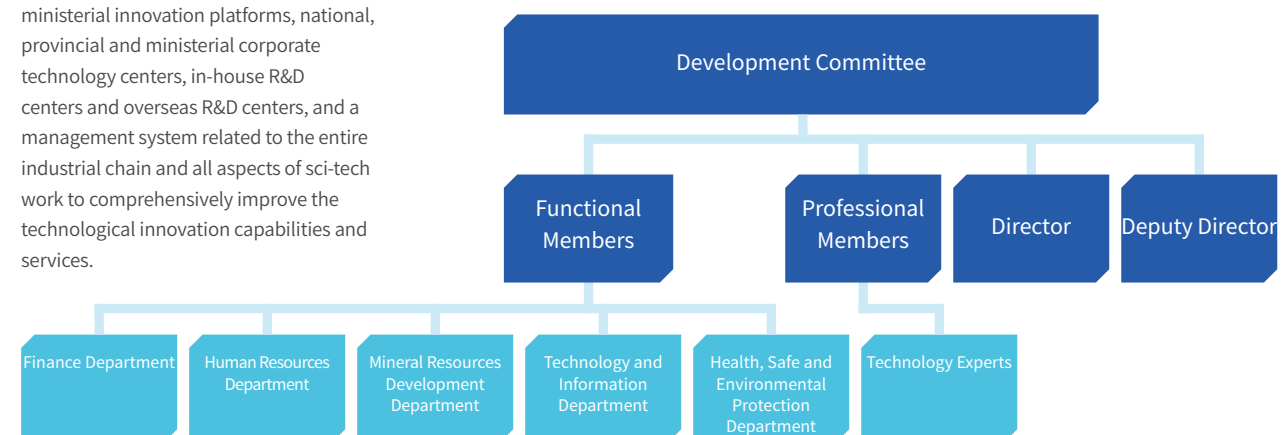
ministerial innovation platforms, national, provincial and ministerial corporate technology centers, in-house R&D centers and overseas R&D centers, and a management system related to the entire industrial chain and all aspects of sci-tech work to comprehensively improve the technological innovation capabilities and services.

Development Committee

Functional Members

Professional Members

Director

Deputy Director

Finance Department

Human Resources Department

Mineral Resources Development Department

Technology and Information Department

Health, Safe and Environmental Protection Department

Technology Experts